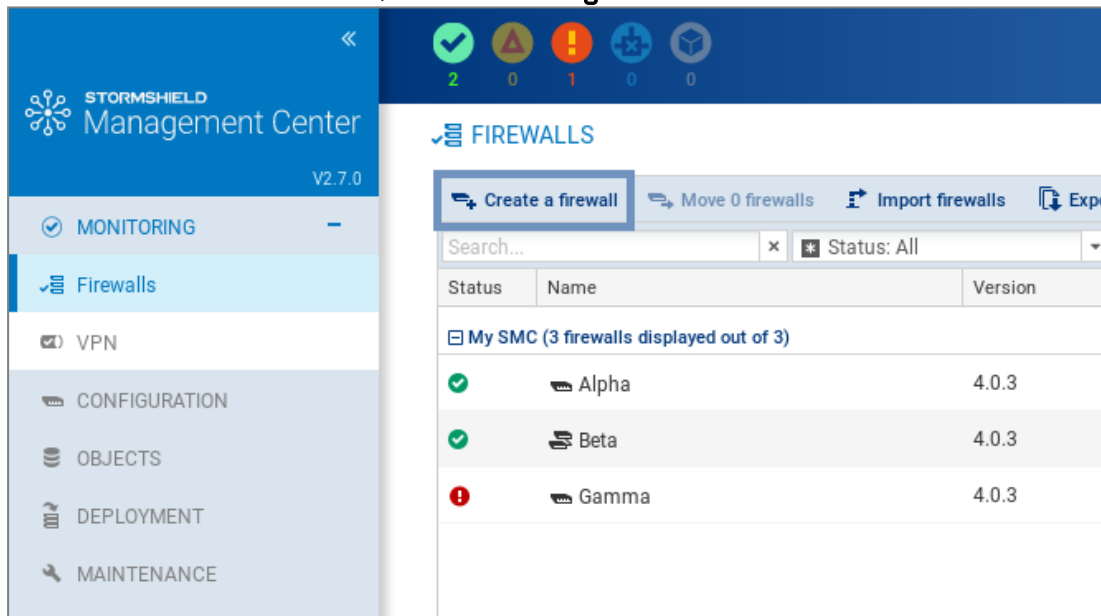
«

STORMSHIELD
Management Center

V2.7.0

MONITORING −

Firewalls

VPN

CONFIGURATION

OBJECTS

DEPLOYMENT

MAINTENANCE

2 0 1 0 0

FIREWALLS

Create a firewall | Move 0 firewalls | Import firewalls | Exp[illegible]

Search... × Status: All

| Status | Name | Version |
|---|---|---|
| My SMC (3 firewalls displayed out of 3) | | |
| | Alpha | 4.0.3 |
| | Beta | 4.0.3 |
| | Gamma | 4.0.3 |